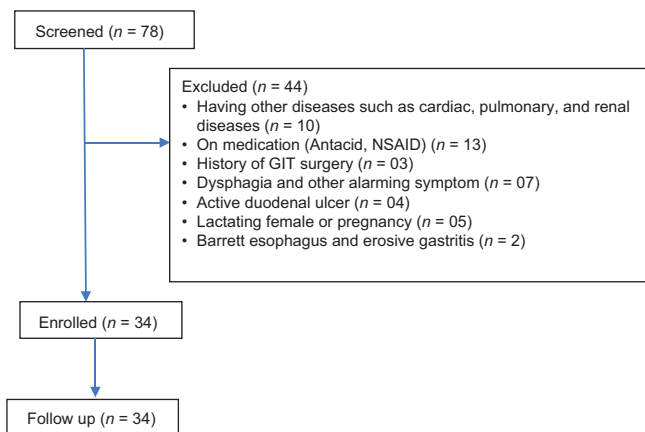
Screened ($n$ = 78)

Excluded ($n$ = 44)
• Having other diseases such as cardiac, pulmonary, and renal diseases ($n$ = 10)
• On medication (Antacid, NSAID) ($n$ = 13)
• History of GIT surgery ($n$ = 03)
• Dysphagia and other alarming symptom ($n$ = 07)
• Active duodenal ulcer ($n$ = 04)
• Lactating female or pregnancy ($n$ = 05)
• Barrett esophagus and erosive gastritis ($n$ = 2)

Enrolled ($n$ = 34)

Follow up ($n$ = 34)